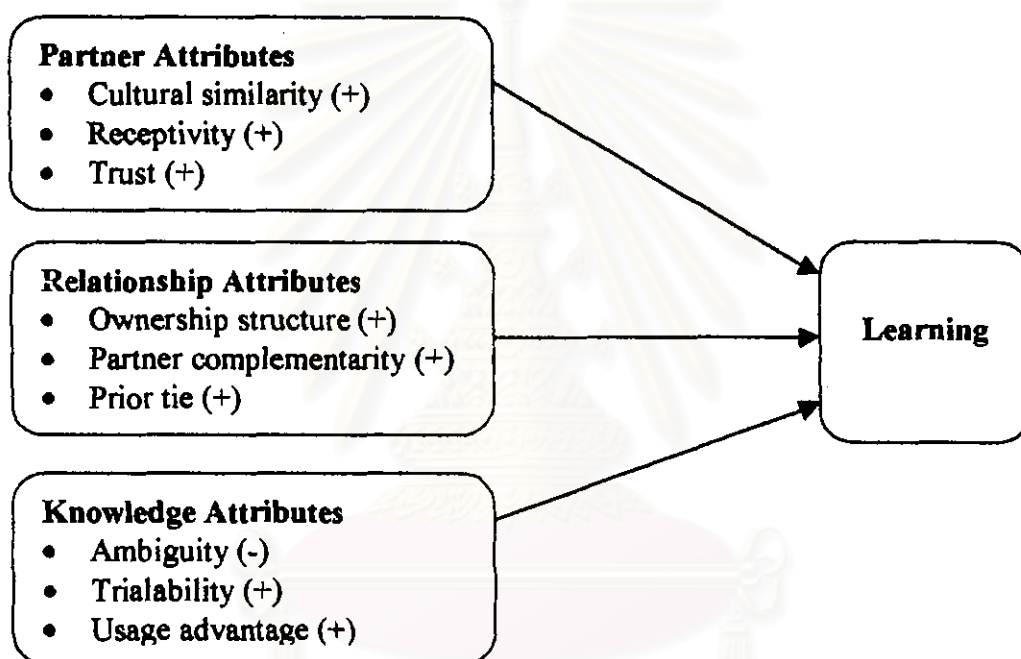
**Partner Attributes**
- Cultural similarity (+)
- Receptivity (+)
- Trust (+)

**Relationship Attributes**
- Ownership structure (+)
- Partner complementarity (+)
- Prior tie (+)

**Knowledge Attributes**
- Ambiguity (-)
- Trialability (+)
- Usage advantage (+)

**Learning**